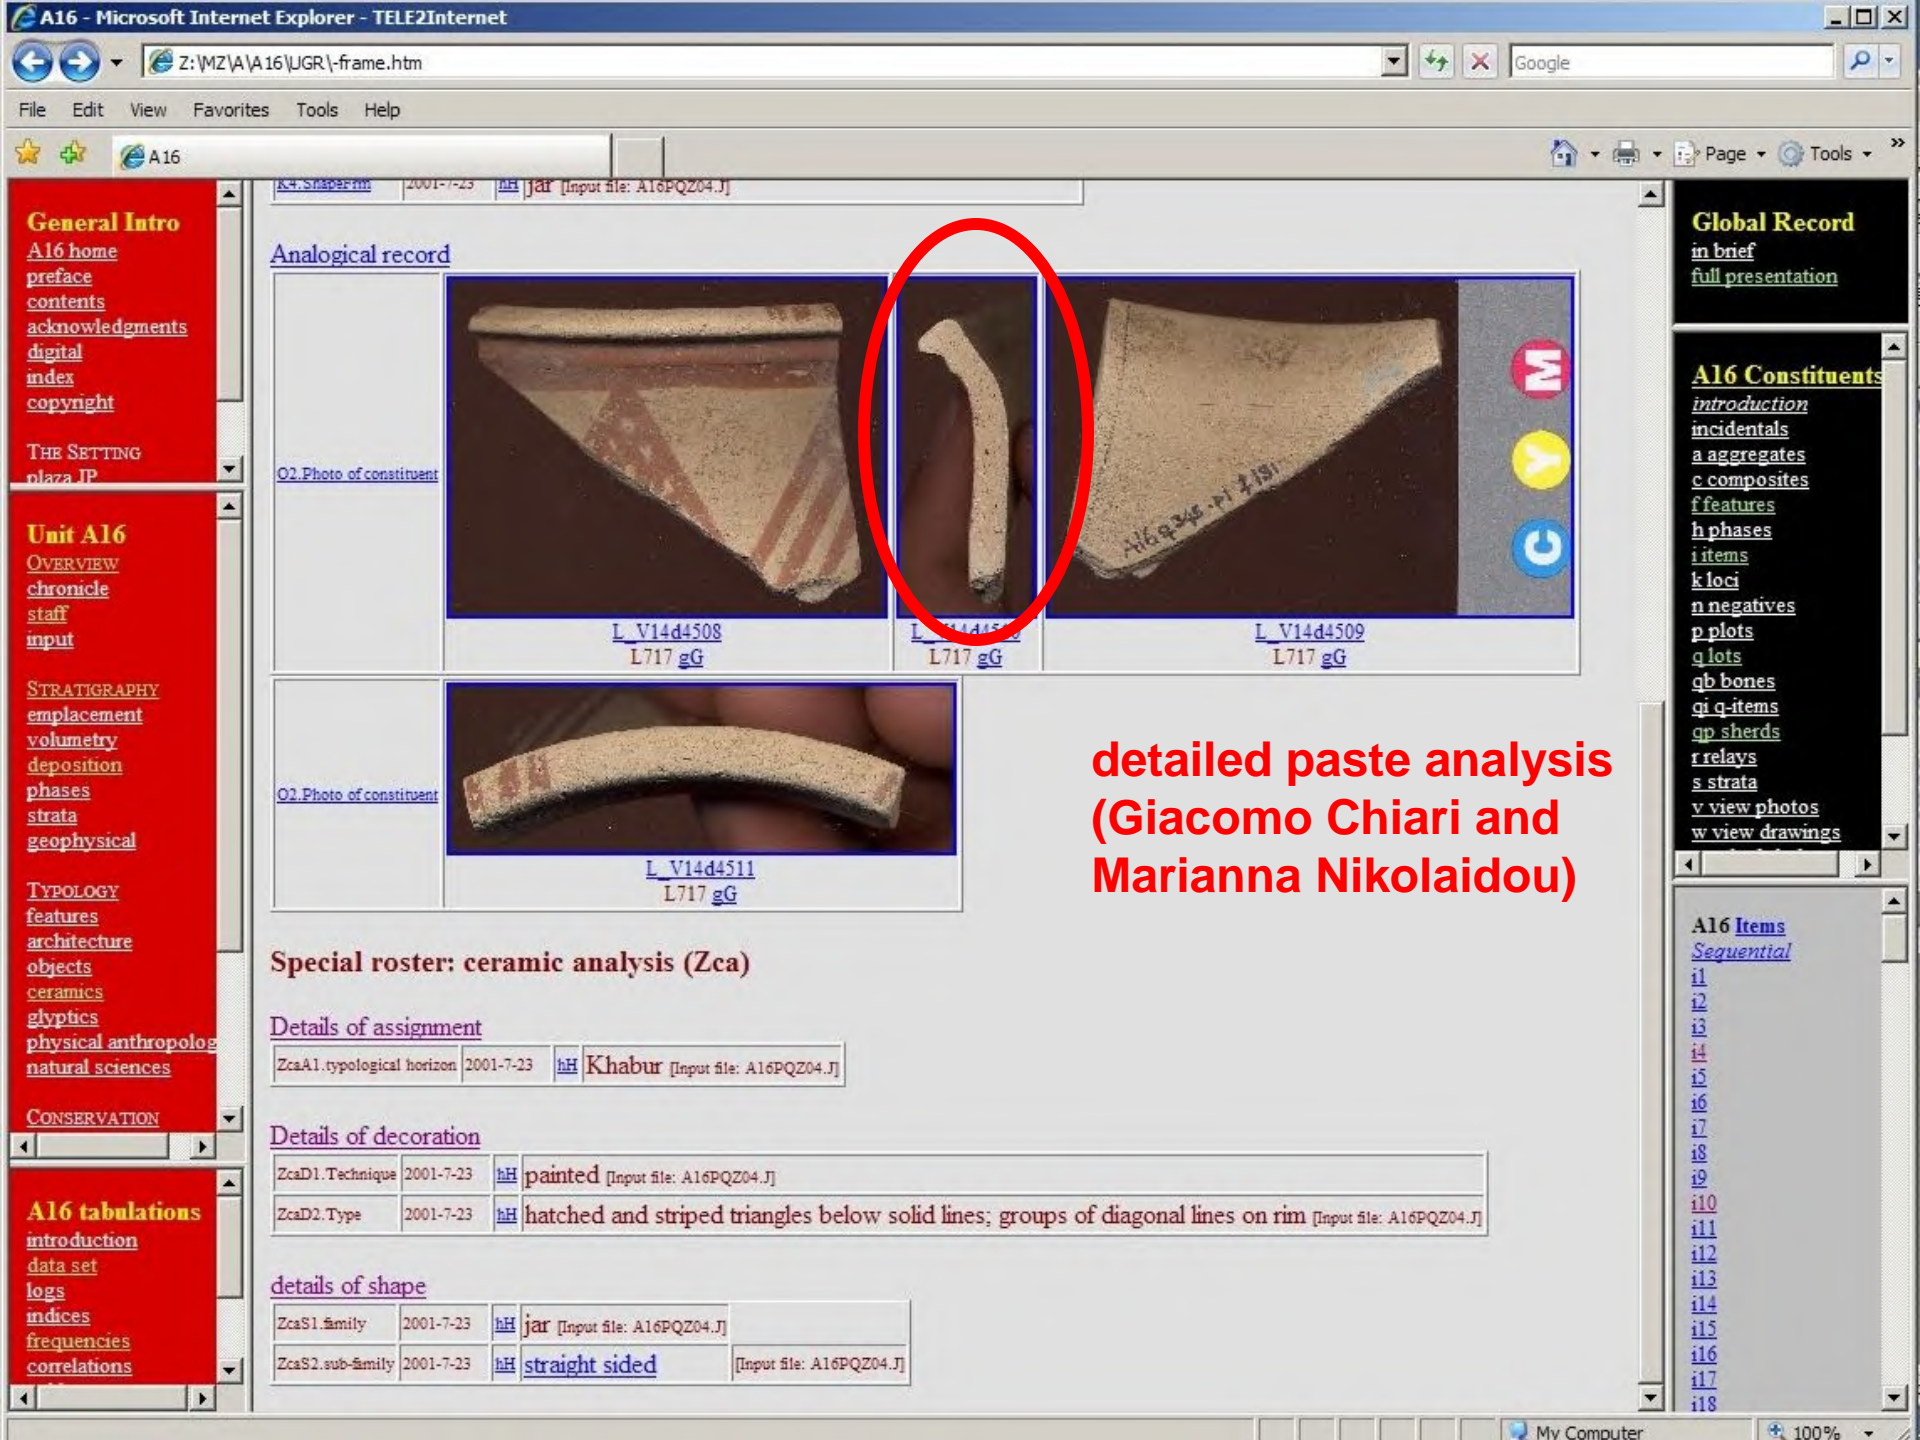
A16 - Microsoft Internet Explorer - TELE2Internet

Z:\MZ\A\A16\UGR\-frame.htm

Google

File Edit View Favorites Tools Help

A16

Page Tools

General Intro
A16 home
preface
contents
acknowledgments
digital
index
copyright

THE SETTING
plaza JP

Unit A16
OVERVIEW
chronicle
staff
input

STRATIGRAPHY
emplacement
volumetry
deposition
phases
strata
geophysical

TYPOLOGY
features
architecture
objects
ceramics
glyptics
physical anthropolog
natural sciences

CONSERVATION

A16 tabulations
introduction
data set
logs
indices
frequencies
correlations

K4.ShapeFrm | 2001-7-23 | hH | jar [Input file: A16PQZ04.J]

Analogical record

| O2.Photo of constituent | L_V14d4508 L717 gG | L_V14d4510 L717 gG | L_V14d4509 L717 gG |
|---|---|---|---|
| O2.Photo of constituent | L_V14d4511 L717 gG | | |

detailed paste analysis (Giacomo Chiari and Marianna Nikolaidou)

Special roster: ceramic analysis (Zca)

Details of assignment

| ZcaA1.typological horizon | 2001-7-23 | hH | Khabur [Input file: A16PQZ04.J] |
|---|---|---|---|

Details of decoration

| ZcaD1.Technique | 2001-7-23 | hH | painted [Input file: A16PQZ04.J] |
|---|---|---|---|
| ZcaD2.Type | 2001-7-23 | hH | hatched and striped triangles below solid lines; groups of diagonal lines on rim [Input file: A16PQZ04.J] |

details of shape

| ZcaS1.family | 2001-7-23 | hH | jar [Input file: A16PQZ04.J] |
|---|---|---|---|
| ZcaS2.sub-family | 2001-7-23 | hH | straight sided [Input file: A16PQZ04.J] |

Global Record
in brief
full presentation

A16 Constituents
introduction
incidentals
a aggregates
c composites
f features
h phases
i items
k loci
n negatives
p plots
q lots
qb bones
qi q-items
qp sherds
r relays
s strata
v view photos
w view drawings

A16 Items
Sequential
i1
i2
i3
i4
i5
i6
i7
i8
i9
i10
i11
i12
i13
i14
i15
i16
i17
i18

My Computer
100%